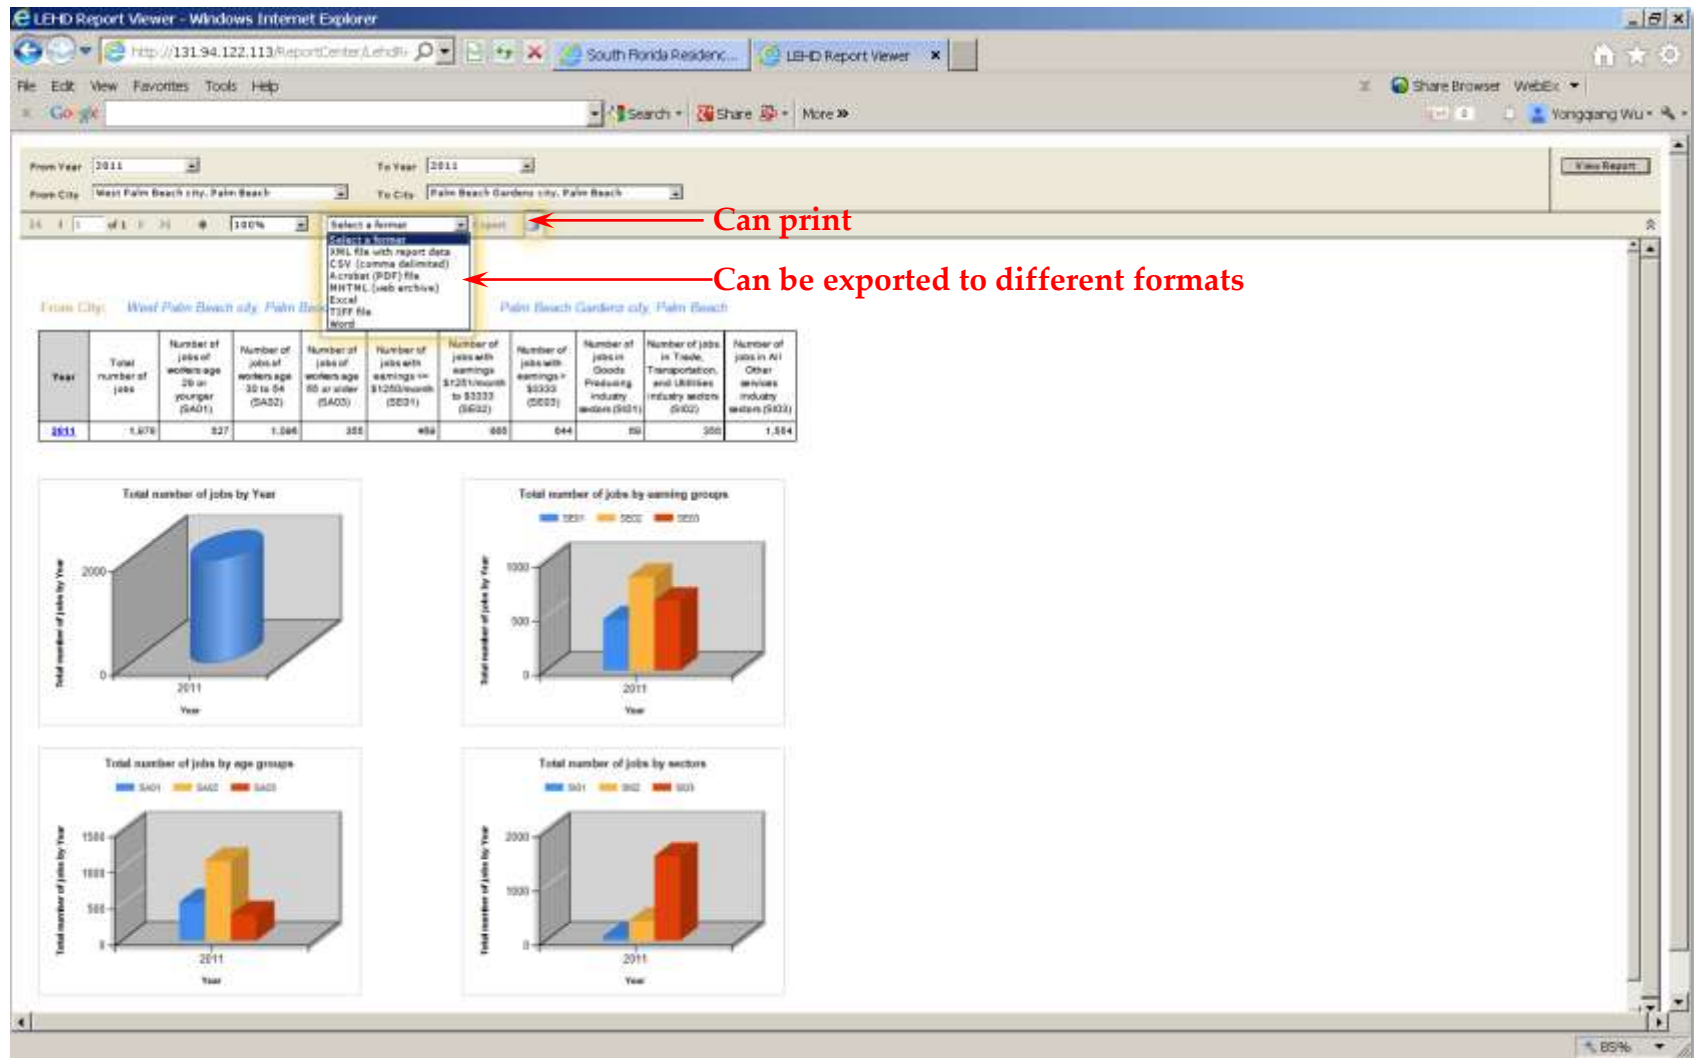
LEHD Report Viewer - Windows Internet Explorer

http://131.94.122.113/ReportCenter/LehdR

South Florida Residenc...

LEHD Report Viewer

File Edit View Favorites Tools Help

Share Browser WebEx

Google

Search

Share

More »

Yongqiang Wu

From Year 2011

To Year 2011

View Report

From City West Palm Beach city, Palm Beach

To City Palm Beach Gardens city, Palm Beach

of 1

100%

Select a format

Export

Select a format
XML file with report data
CSV (comma delimited)
Acrobat (PDF) file
MHTML (web archive)
Excel
TIFF file
Word

Can print

Can be exported to different formats

From City: West Palm Beach city, Palm Bea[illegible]

Palm Beach Gardens city, Palm Beach

| Year | Total number of jobs | Number of jobs of workers age 29 or younger (SA01) | Number of jobs of workers age 30 to 54 (SA02) | Number of jobs of workers age 55 or older (SA03) | Number of jobs with earnings <= $1250/month (SE01) | Number of jobs with earnings $1251/month to $3333 (SE02) | Number of jobs with earnings > $3333 (SE03) | Number of jobs in Goods Producing industry sectors (SI01) | Number of jobs in Trade, Transportation, and Utilities industry sectors (SI02) | Number of jobs in All Other services industry sectors (SI03) |
|---|---|---|---|---|---|---|---|---|---|---|
| 2011 | 1,978 | 527 | 1,096 | 355 | 456 | 668 | 844 | 59 | 355 | 1,564 |

Total number of jobs by Year

2000

0

2011

Year

Total number of jobs by Year

Total number of jobs by earning groups

SE01 SE02 SE03

1000

500

0

2011

Year

Total number of jobs by Year

Total number of jobs by age groups

SA01 SA02 SA03

1500

1000

500

0

2011

Year

Total number of jobs by Year

Total number of jobs by sectors

SI01 SI02 SI03

2000

1000

0

2011

Year

Total number of jobs by Year

85%